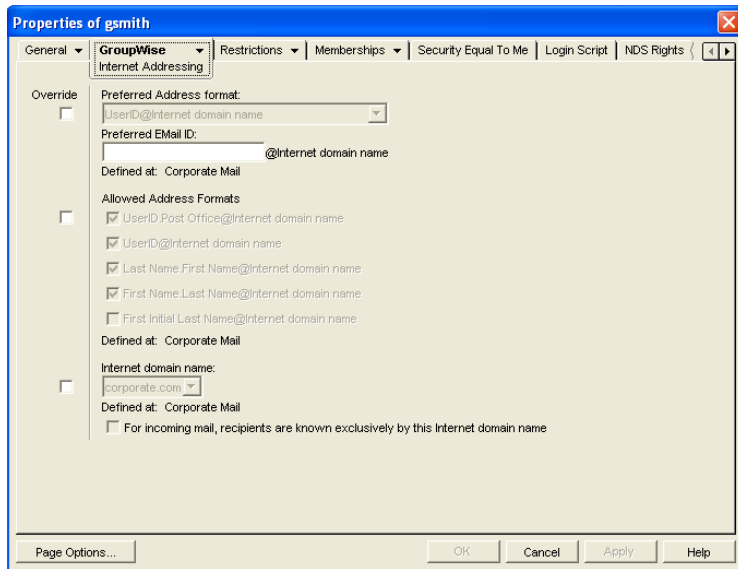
Properties of gsmith

General | GroupWise | Restrictions | Memberships | Security Equal To Me | Login Script | NDS Rights

Internet Addressing

Override

Preferred Address format:

UserID@Internet domain name

Preferred EMail ID:

@Internet domain name

Defined at: Corporate Mail

Allowed Address Formats

UserID.Post Office@Internet domain name

UserID@Internet domain name

Last Name.First Name@Internet domain name

First Name.Last Name@Internet domain name

First Initial Last Name@Internet domain name

Defined at: Corporate Mail

Internet domain name:

corporate.com

Defined at: Corporate Mail

For incoming mail, recipients are known exclusively by this Internet domain name

Page Options... | OK | Cancel | Apply | Help